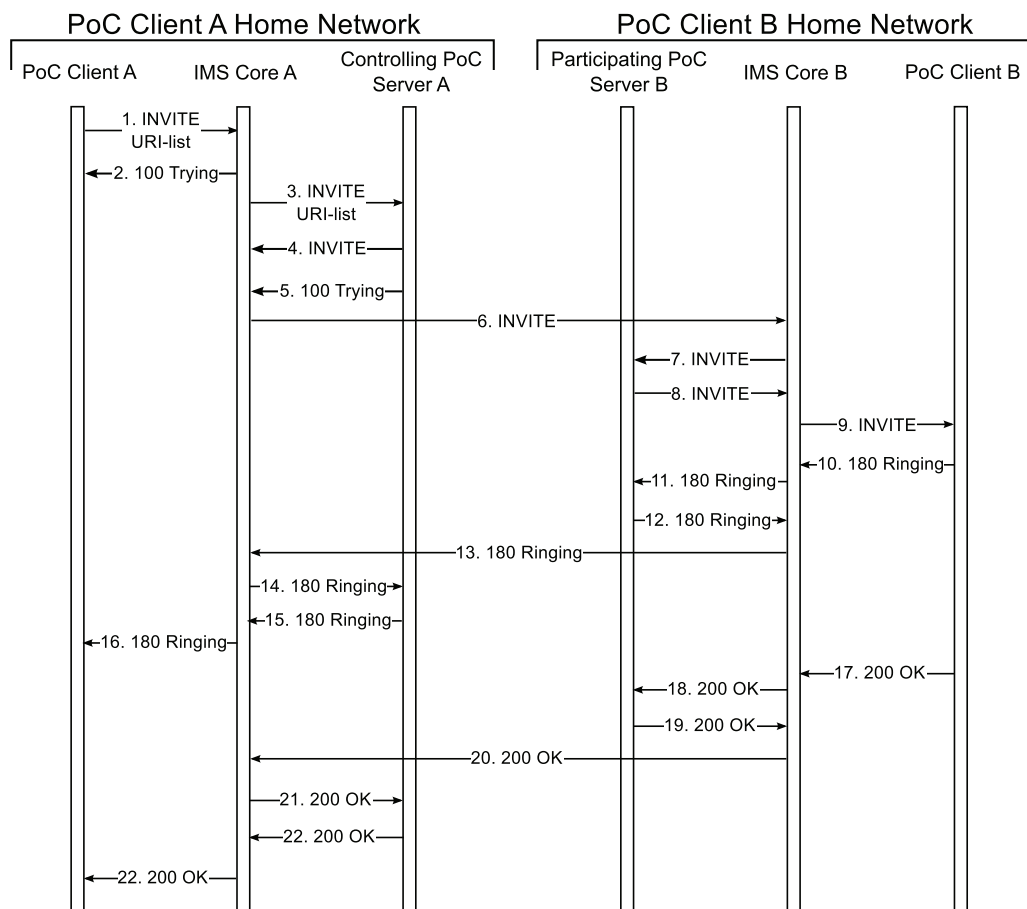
PoC Client A Home Network

PoC Client B Home Network

PoC Client A

IMS Core A

Controlling PoC Server A

Participating PoC Server B

IMS Core B

PoC Client B

1. INVITE URI-list

2. 100 Trying

3. INVITE URI-list

4. INVITE

5. 100 Trying

6. INVITE

7. INVITE

8. INVITE

9. INVITE

10. 180 Ringing

11. 180 Ringing

12. 180 Ringing

13. 180 Ringing

14. 180 Ringing

15. 180 Ringing

16. 180 Ringing

17. 200 OK

18. 200 OK

19. 200 OK

20. 200 OK

21. 200 OK

22. 200 OK

22. 200 OK